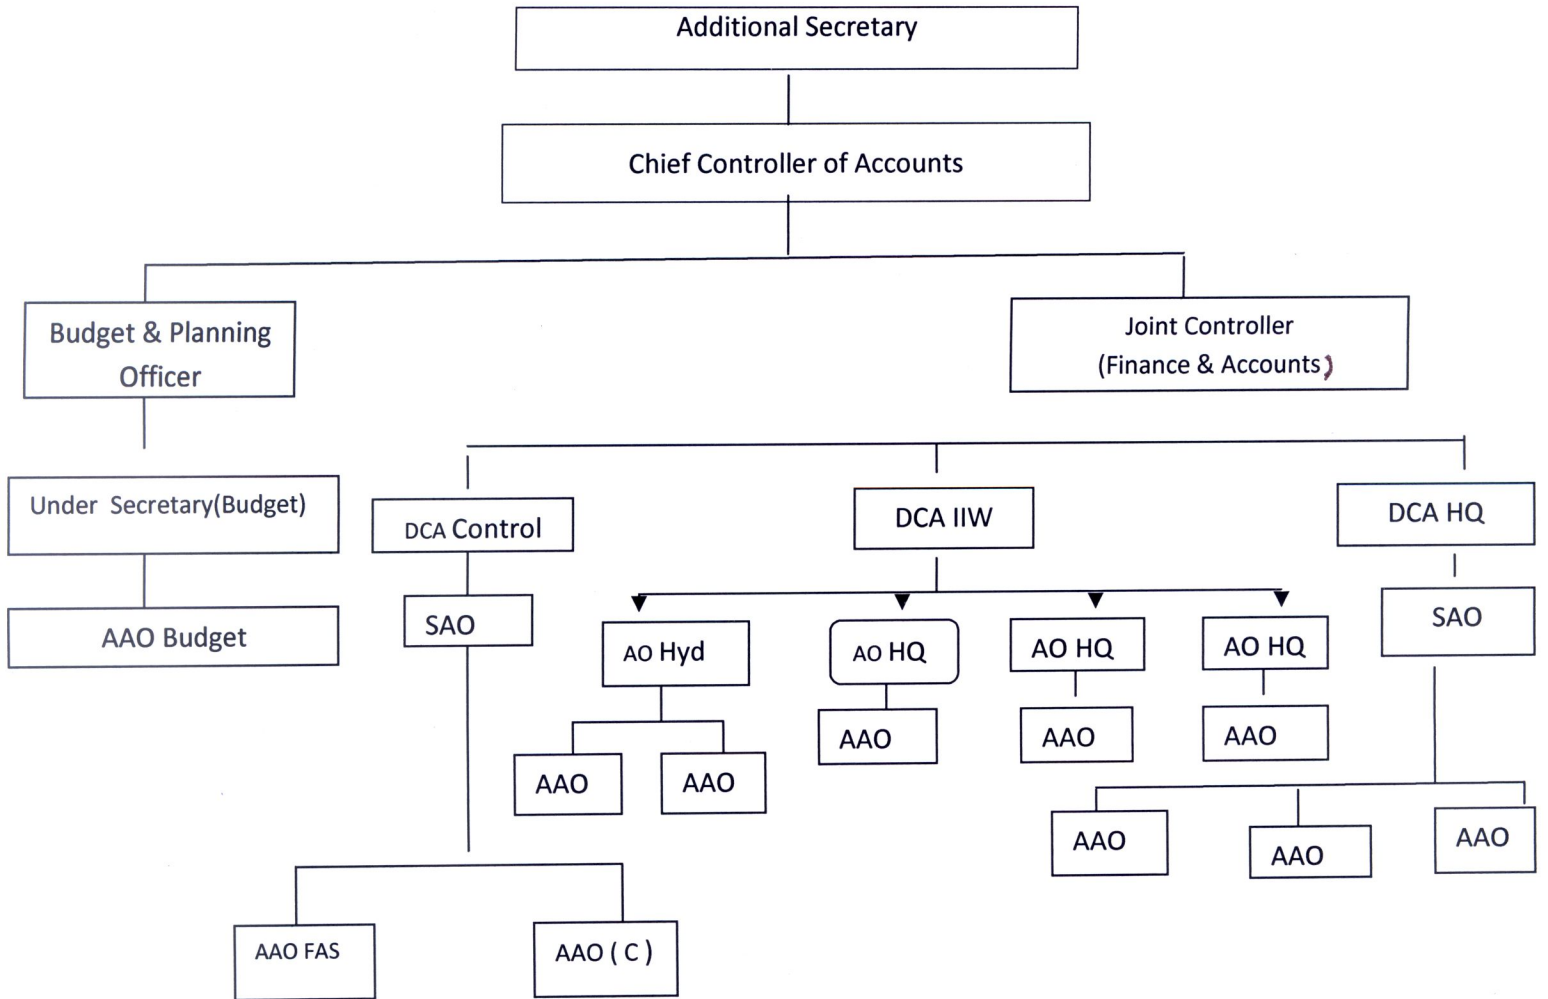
Additional Secretary

Chief Controller of Accounts

Budget & Planning Officer

Joint Controller (Finance & Accounts)

Under Secretary(Budget)

AAO Budget

DCA Control

SAO

AAO FAS

AAO ( C )

DCA IIW

AO Hyd

AAO

AAO

AO HQ

AAO

AO HQ

AAO

AO HQ

AAO

DCA HQ

SAO

AAO

AAO

AAO